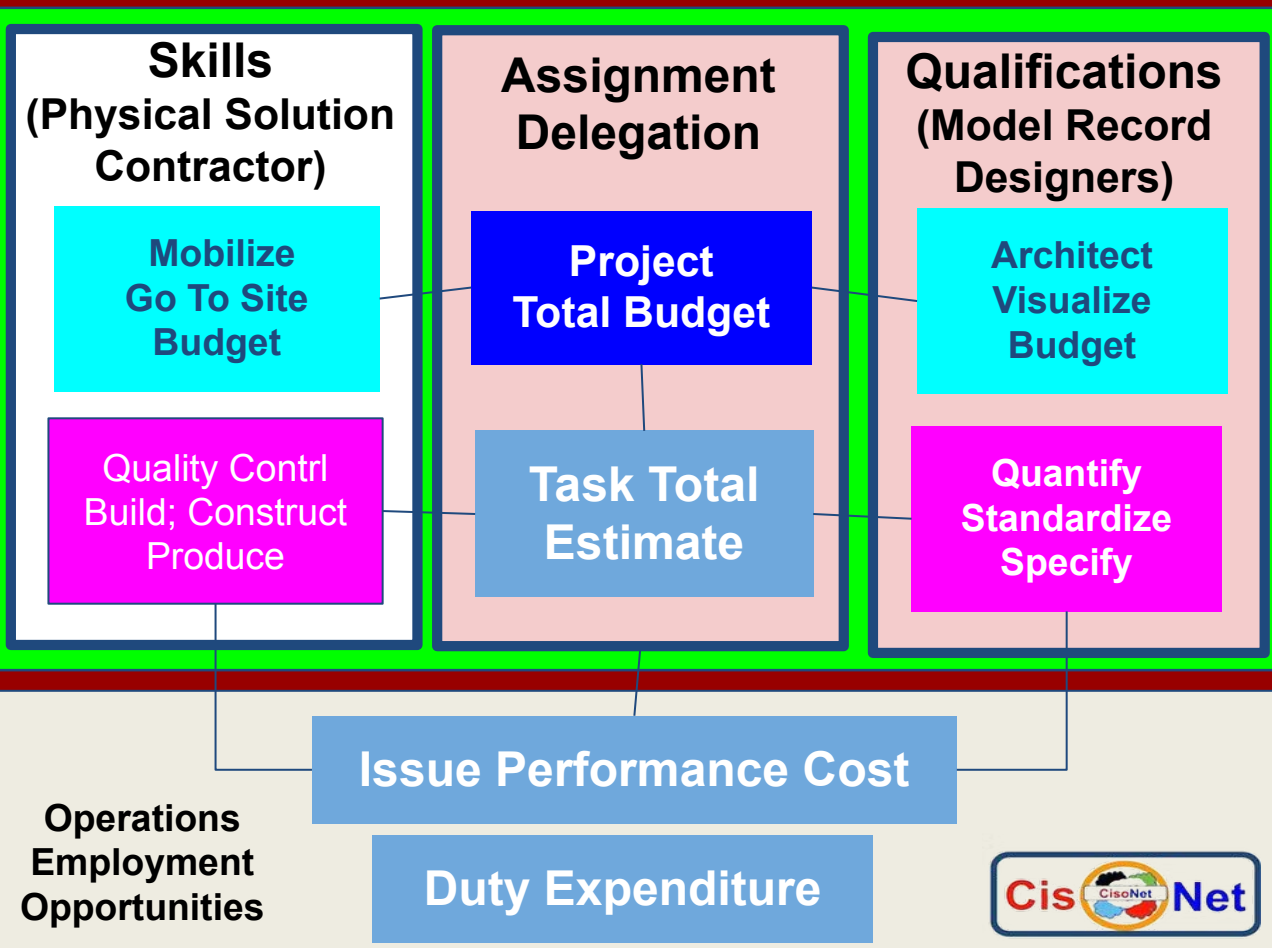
Skills (Physical Solution Contractor)

Mobilize Go To Site Budget

Quality Contrl Build; Construct Produce

Assignment Delegation

Project Total Budget

Task Total Estimate

Qualifications (Model Record Designers)

Architect Visualize Budget

Quantify Standardize Specify

Issue Performance Cost

Duty Expenditure

Operations Employment Opportunities

Cis CisoNet Net